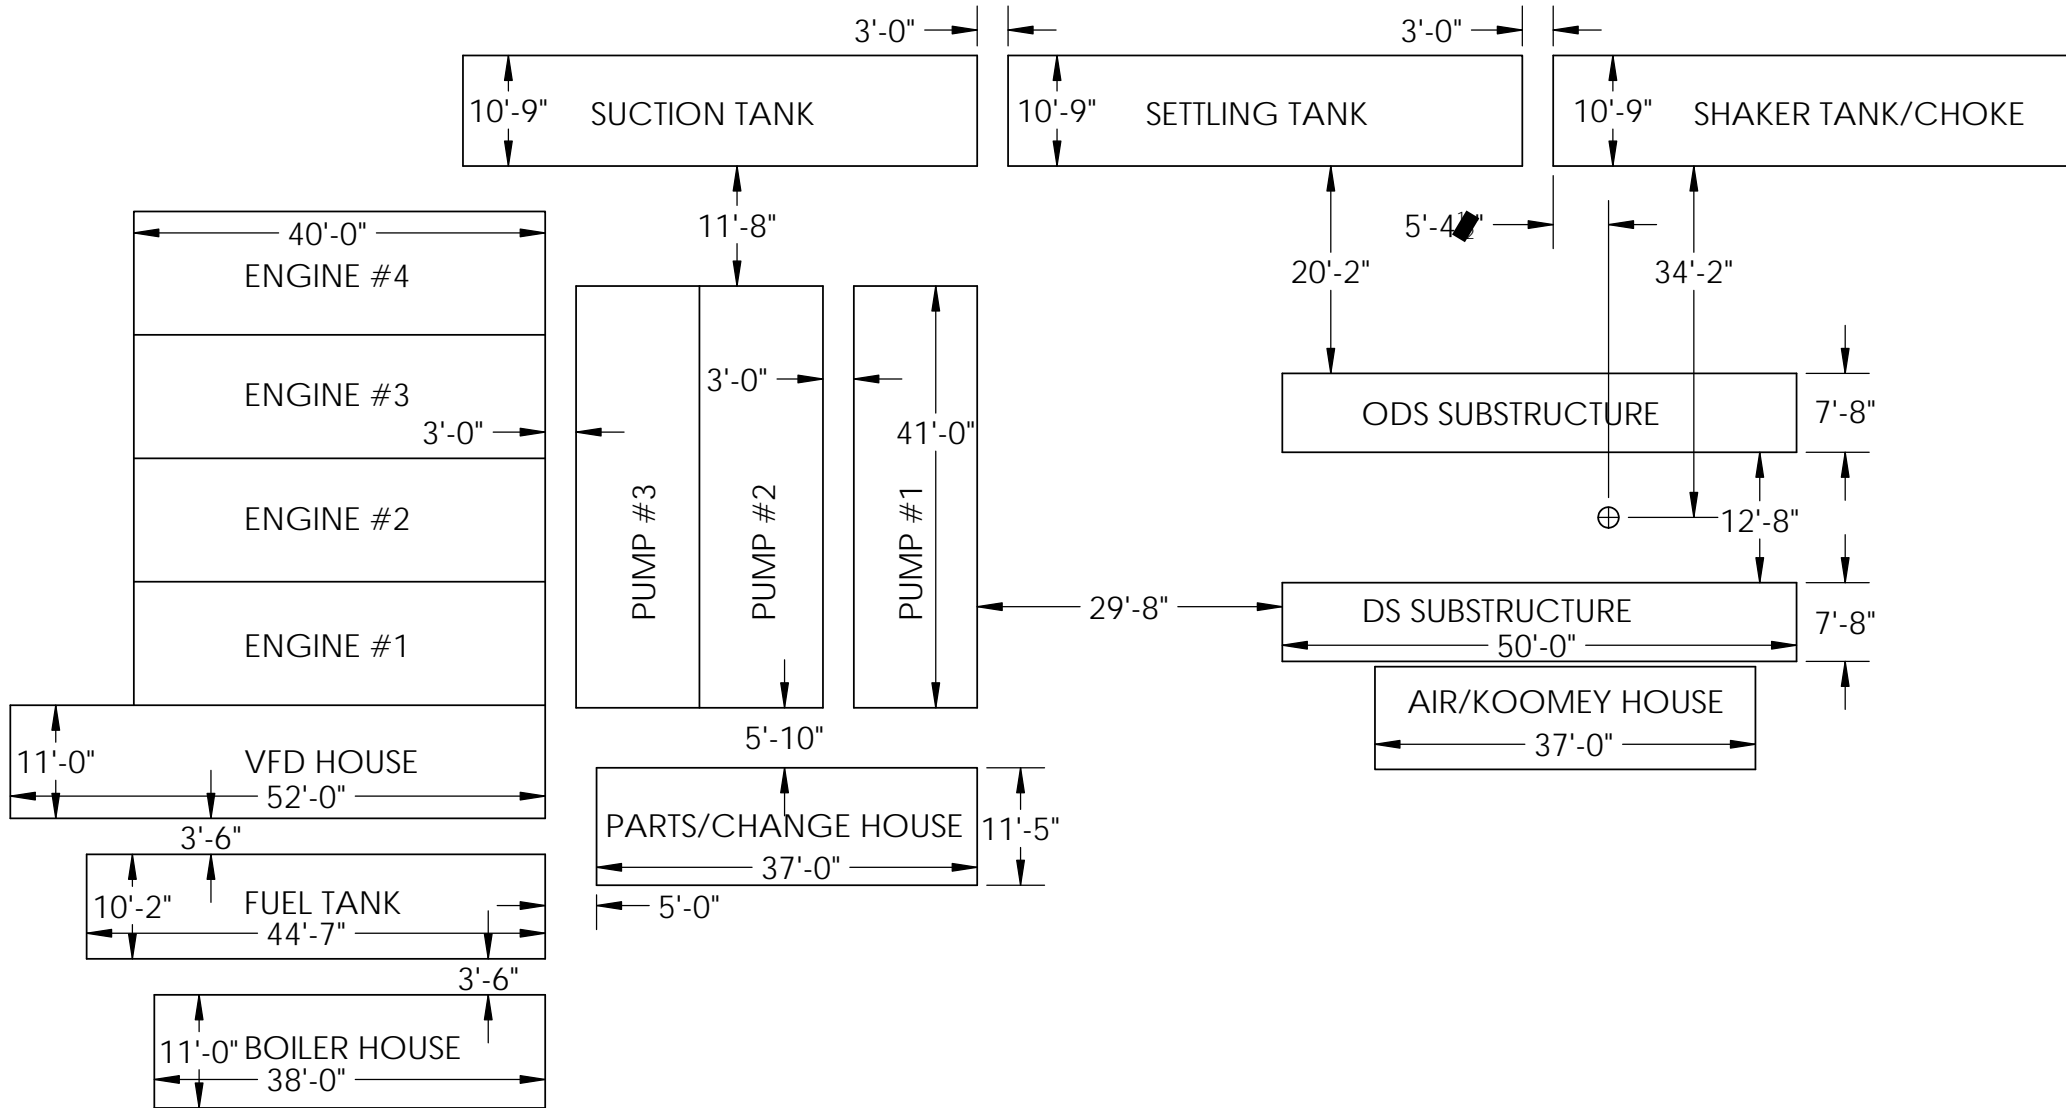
3'-0"

3'-0"

10'-9" SUCTION TANK

10'-9" SETTLING TANK

10'-9" SHAKER TANK/CHOKE

11'-8"

5'-4½"

20'-2"

34'-2"

40'-0"

ENGINE #4

ENGINE #3

3'-0"

3'-0"

41'-0"

ODS SUBSTRUCTURE

7'-8"

ENGINE #2

PUMP #3

PUMP #2

PUMP #1

12'-8"

ENGINE #1

29'-8"

DS SUBSTRUCTURE

50'-0"

7'-8"

AIR/KOOMEY HOUSE

37'-0"

5'-10"

11'-0"

VFD HOUSE

52'-0"

PARTS/CHANGE HOUSE

37'-0"

11'-5"

3'-6"

10'-2"

FUEL TANK

44'-7"

5'-0"

3'-6"

11'-0"

BOILER HOUSE

38'-0"